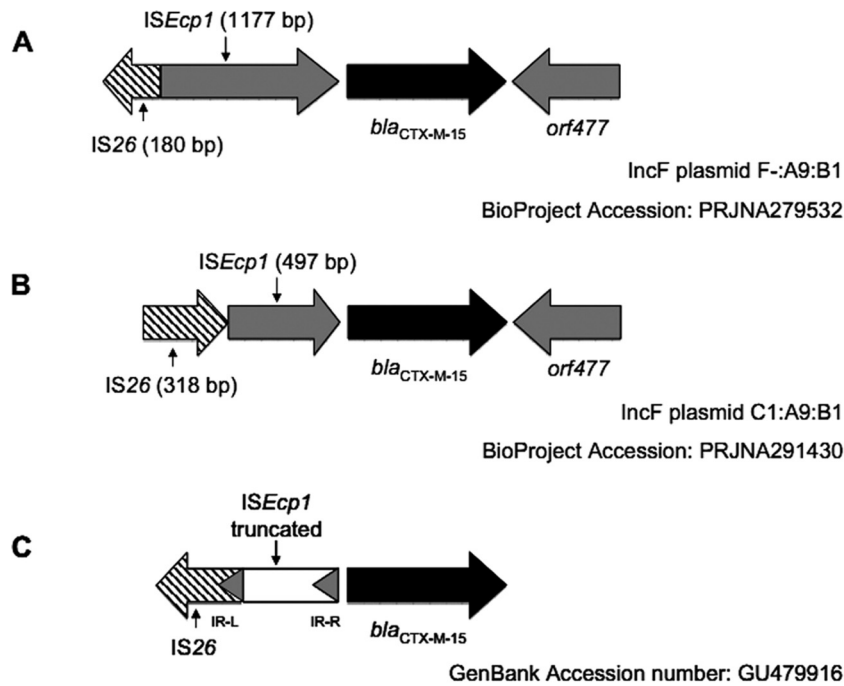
A

IS*Ecp1* (1177 bp)

IS*26* (180 bp)

*bla*$_{\text{CTX-M-15}}$

*orf477*

IncF plasmid F-:A9:B1

BioProject Accession: PRJNA279532

B

IS*Ecp1* (497 bp)

IS*26* (318 bp)

*bla*$_{\text{CTX-M-15}}$

*orf477*

IncF plasmid C1:A9:B1

BioProject Accession: PRJNA291430

C

IS*Ecp1* truncated

IR-L

IR-R

IS*26*

*bla*$_{\text{CTX-M-15}}$

GenBank Accession number: GU479916